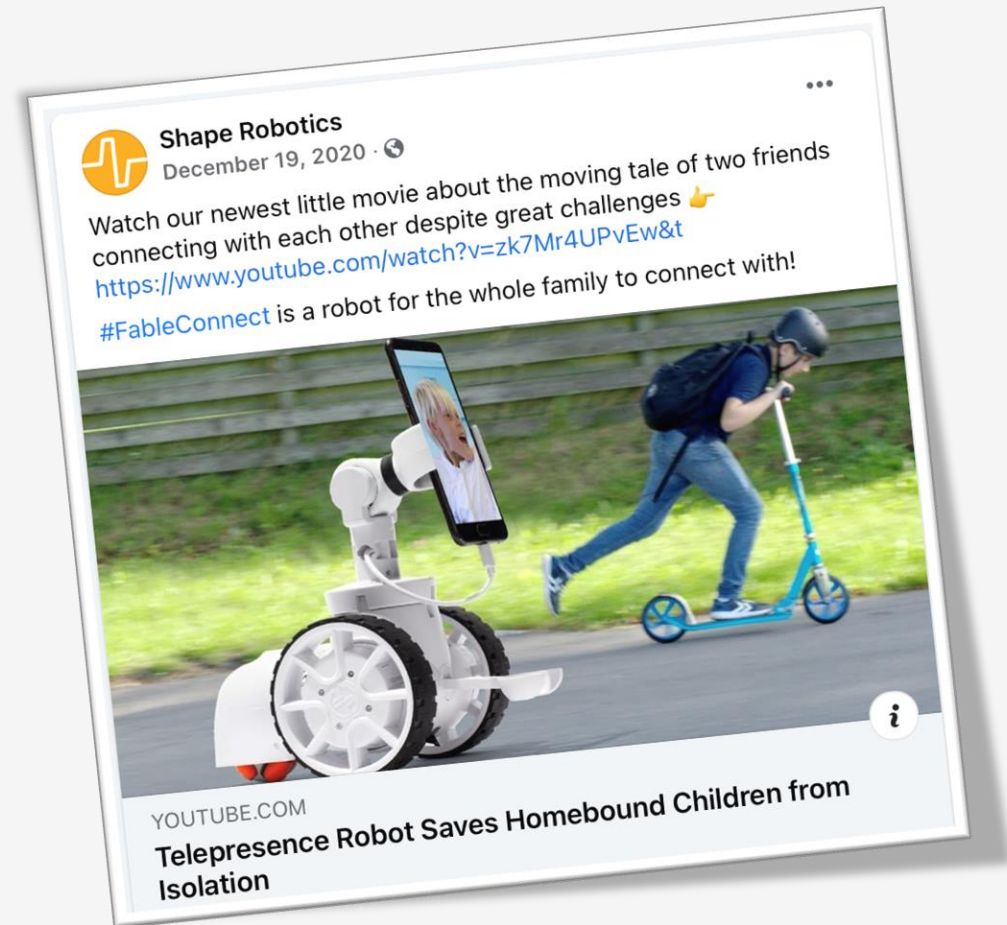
Shape Robotics
December 19, 2020 · 

Watch our newest little movie about the moving tale of two friends connecting with each other despite great challenges 👉 https://www.youtube.com/watch?v=zk7Mr4UPvEw&t

#FableConnect is a robot for the whole family to connect with!

YOUTUBE.COM
Telepresence Robot Saves Homebound Children from Isolation